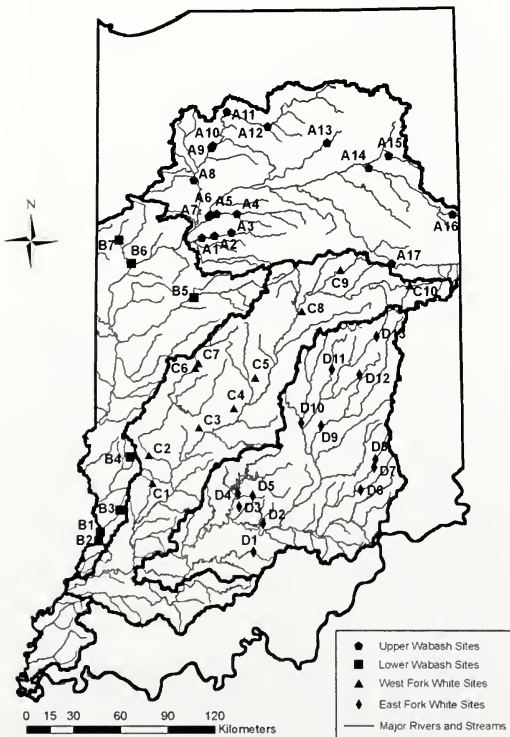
N

A11
A12
A13
A10
A9
A14
A15
A8
A6
A5
A4
A7
A3
A16
A1
A2
B7
B6
A17
C9
B5
C10
C8
D13
C7
C6
C5
D11
D12
C4
D10
C3
D9
B4
C2
D8
C1
D7
B3
D4
D5
D6
D3
D2
B1
B2
D1

0 15 30 60 90 120 Kilometers

Upper Wabash Sites
Lower Wabash Sites
West Fork White Sites
East Fork White Sites
Major Rivers and Streams